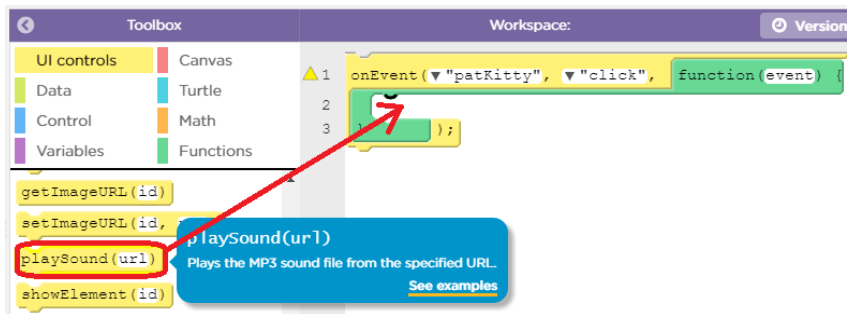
Toolbox

Workspace:

Version

UI controls
Canvas
Data
Turtle
Control
Math
Variables
Functions

getImageURL(id)
setImageURL(id,
playSound(url)
showElement(id)

1 onEvent(▼"patKitty", ▼"click", function(event) {
2
3 });

playSound(url)
Plays the MP3 sound file from the specified URL.
See examples